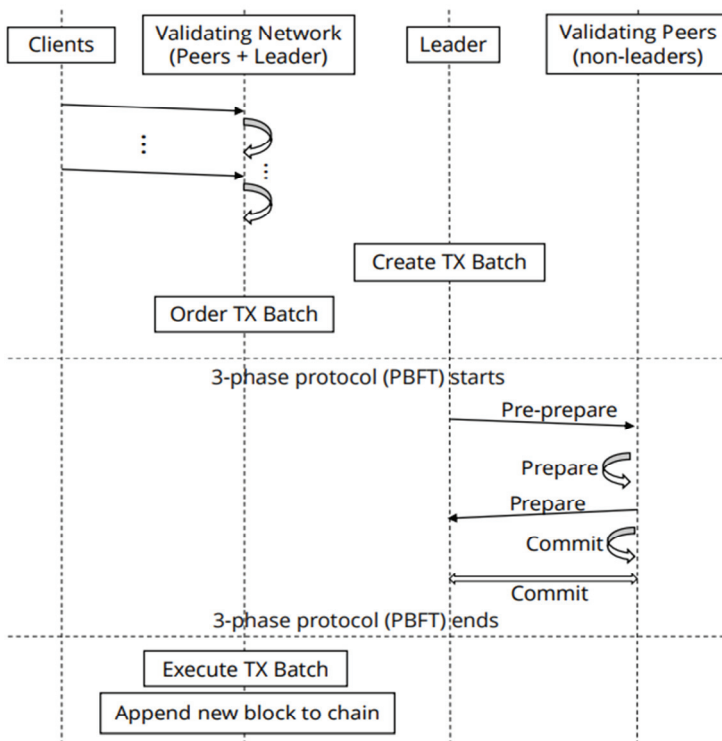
Clients

Validating Network (Peers + Leader)

Leader

Validating Peers (non-leaders)

⋮

⋮

Create TX Batch

Order TX Batch

3-phase protocol (PBFT) starts

Pre-prepare

Prepare

Prepare

Commit

Commit

3-phase protocol (PBFT) ends

Execute TX Batch

Append new block to chain